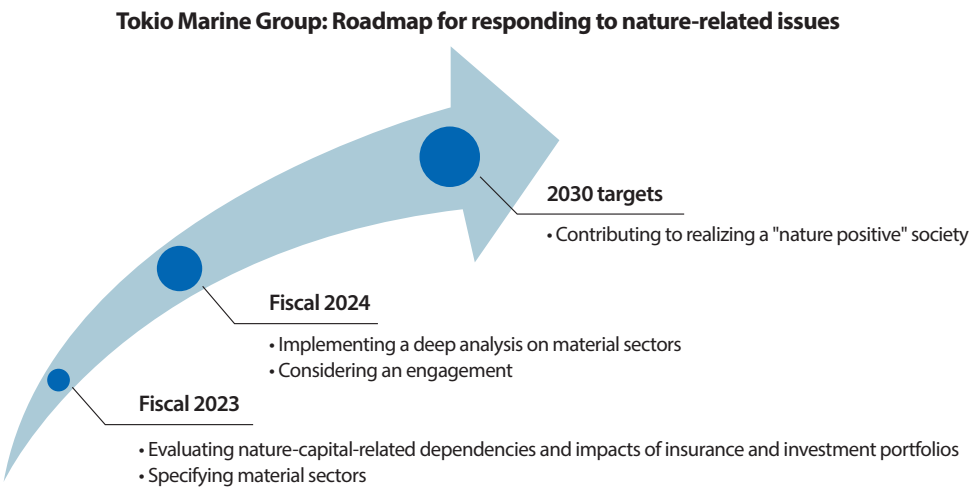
Tokio Marine Group: Roadmap for responding to nature-related issues

2030 targets

• Contributing to realizing a "nature positive" society

Fiscal 2024

• Implementing a deep analysis on material sectors
• Considering an engagement

Fiscal 2023

• Evaluating nature-capital-related dependencies and impacts of insurance and investment portfolios
• Specifying material sectors